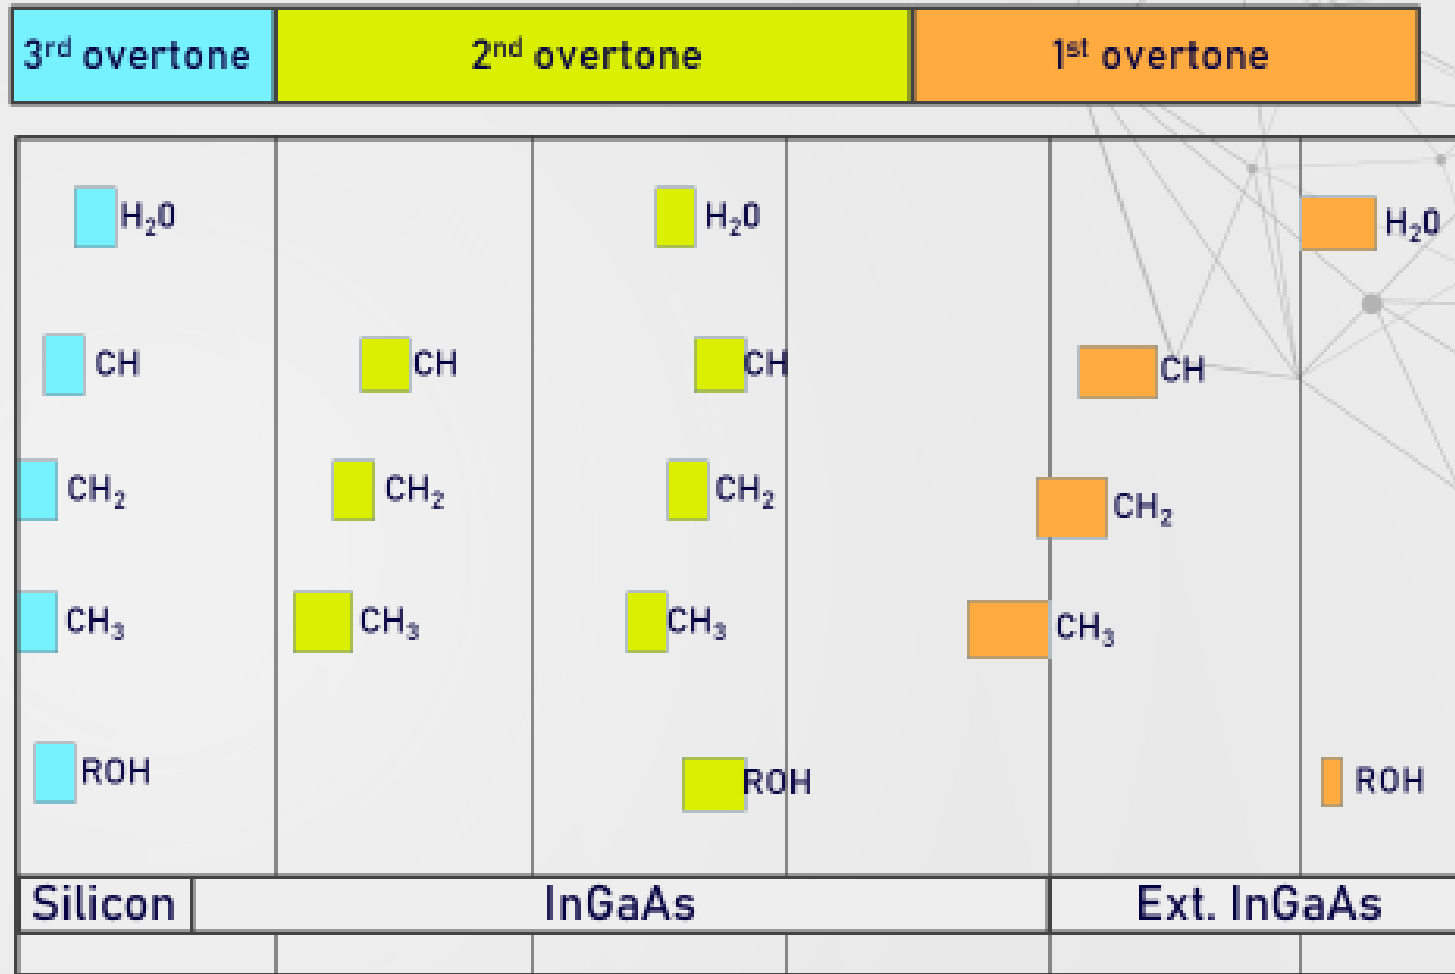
3$^{rd}$ overtone

2$^{nd}$ overtone

1$^{st}$ overtone

$H_2O$

$H_2O$

$H_2O$

CH

CH

CH

CH

$CH_2$

$CH_2$

$CH_2$

$CH_2$

$CH_3$

$CH_3$

$CH_3$

$CH_3$

ROH

ROH

ROH

Silicon

InGaAs

Ext. InGaAs